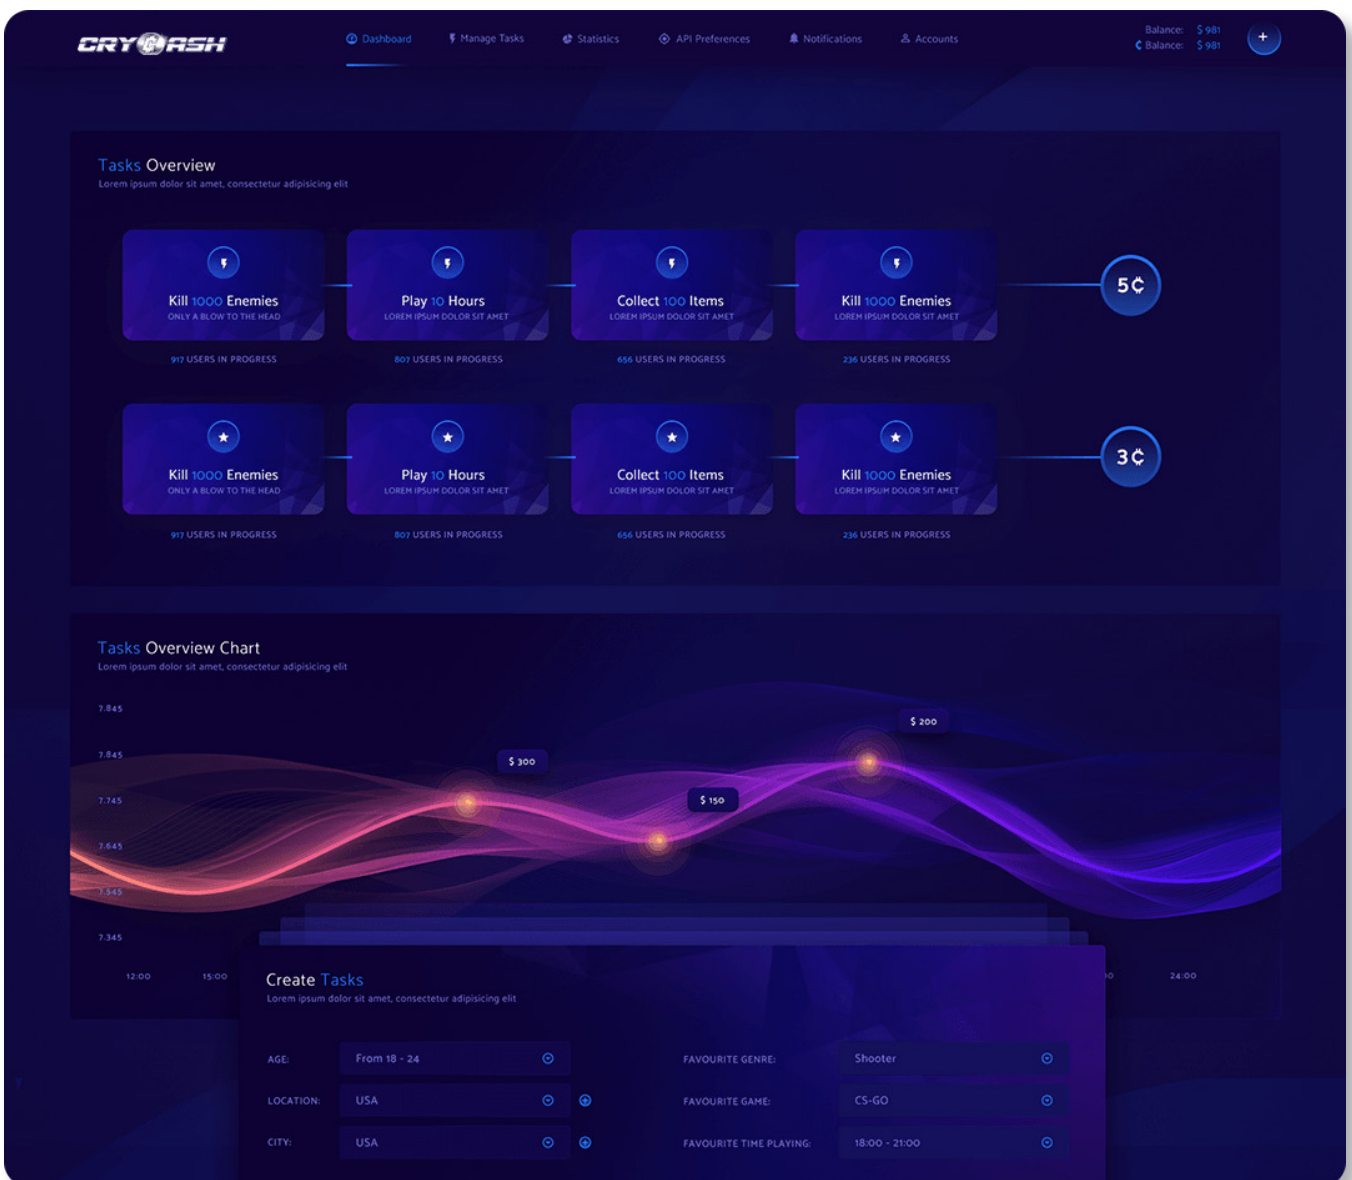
CRYCASH

Dashboard Manage Tasks Statistics API Preferences Notifications Accounts

Balance: $ 981
₵ Balance: $ 981

+

Tasks Overview
Lorem ipsum dolor sit amet, consectetur adipisicing elit

Kill 1000 Enemies
ONLY A BLOW TO THE HEAD
917 USERS IN PROGRESS

Play 10 Hours
LOREM IPSUM DOLOR SIT AMET
807 USERS IN PROGRESS

Collect 100 Items
LOREM IPSUM DOLOR SIT AMET
656 USERS IN PROGRESS

Kill 1000 Enemies
LOREM IPSUM DOLOR SIT AMET
236 USERS IN PROGRESS

5₵

Kill 1000 Enemies
ONLY A BLOW TO THE HEAD
917 USERS IN PROGRESS

Play 10 Hours
LOREM IPSUM DOLOR SIT AMET
807 USERS IN PROGRESS

Collect 100 Items
LOREM IPSUM DOLOR SIT AMET
656 USERS IN PROGRESS

Kill 1000 Enemies
LOREM IPSUM DOLOR SIT AMET
236 USERS IN PROGRESS

3₵

Tasks Overview Chart
Lorem ipsum dolor sit amet, consectetur adipisicing elit

7.845
7.845
7.745
7.645
7.545
7.345

$ 300
$ 150
$ 200

12:00
15:00
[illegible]0
24:00

Create Tasks
Lorem ipsum dolor sit amet, consectetur adipisicing elit

AGE: From 18 - 24
LOCATION: USA
CITY: USA

FAVOURITE GENRE: Shooter
FAVOURITE GAME: CS-GO
FAVOURITE TIME PLAYING: 18:00 - 21:00